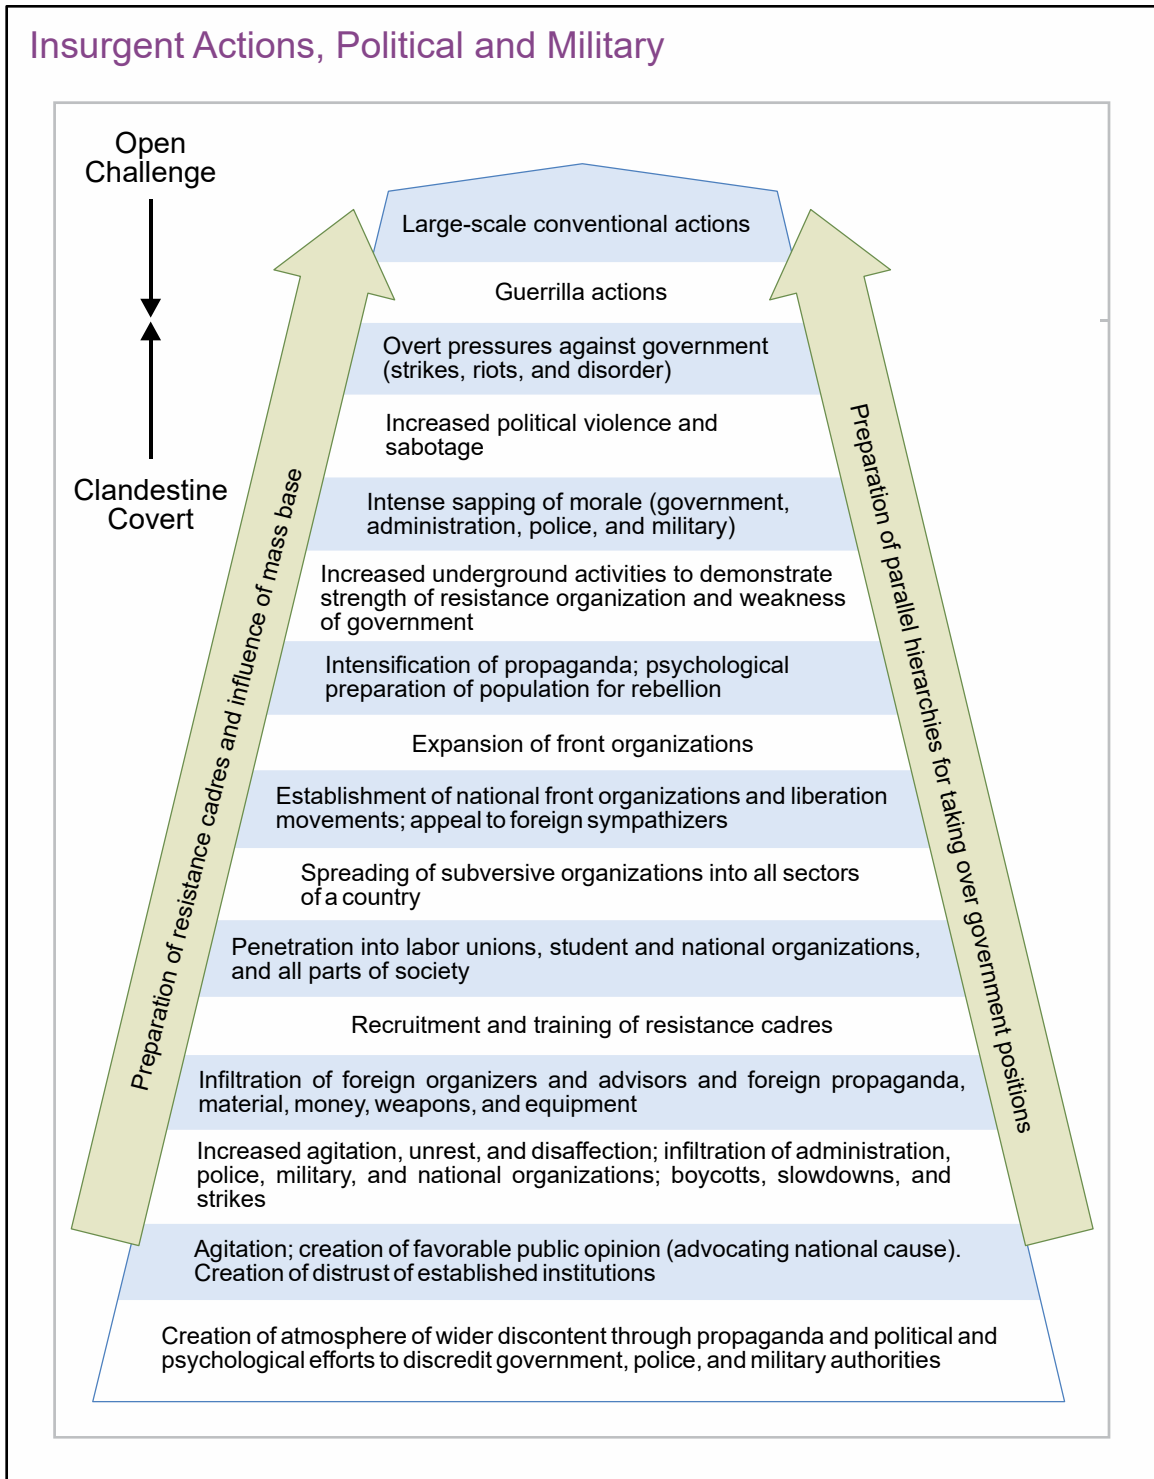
Insurgent Actions, Political and Military

Open Challenge

Clandestine Covert

Large-scale conventional actions

Guerrilla actions

Overt pressures against government (strikes, riots, and disorder)

Increased political violence and sabotage

Intense sapping of morale (government, administration, police, and military)

Increased underground activities to demonstrate strength of resistance organization and weakness of government

Intensification of propaganda; psychological preparation of population for rebellion

Expansion of front organizations

Establishment of national front organizations and liberation movements; appeal to foreign sympathizers

Spreading of subversive organizations into all sectors of a country

Penetration into labor unions, student and national organizations, and all parts of society

Recruitment and training of resistance cadres

Infiltration of foreign organizers and advisors and foreign propaganda, material, money, weapons, and equipment

Increased agitation, unrest, and disaffection; infiltration of administration, police, military, and national organizations; boycotts, slowdowns, and strikes

Agitation; creation of favorable public opinion (advocating national cause). Creation of distrust of established institutions

Creation of atmosphere of wider discontent through propaganda and political and psychological efforts to discredit government, police, and military authorities

Preparation of resistance cadres and influence of mass base

Preparation of parallel hierarchies for taking over government positions